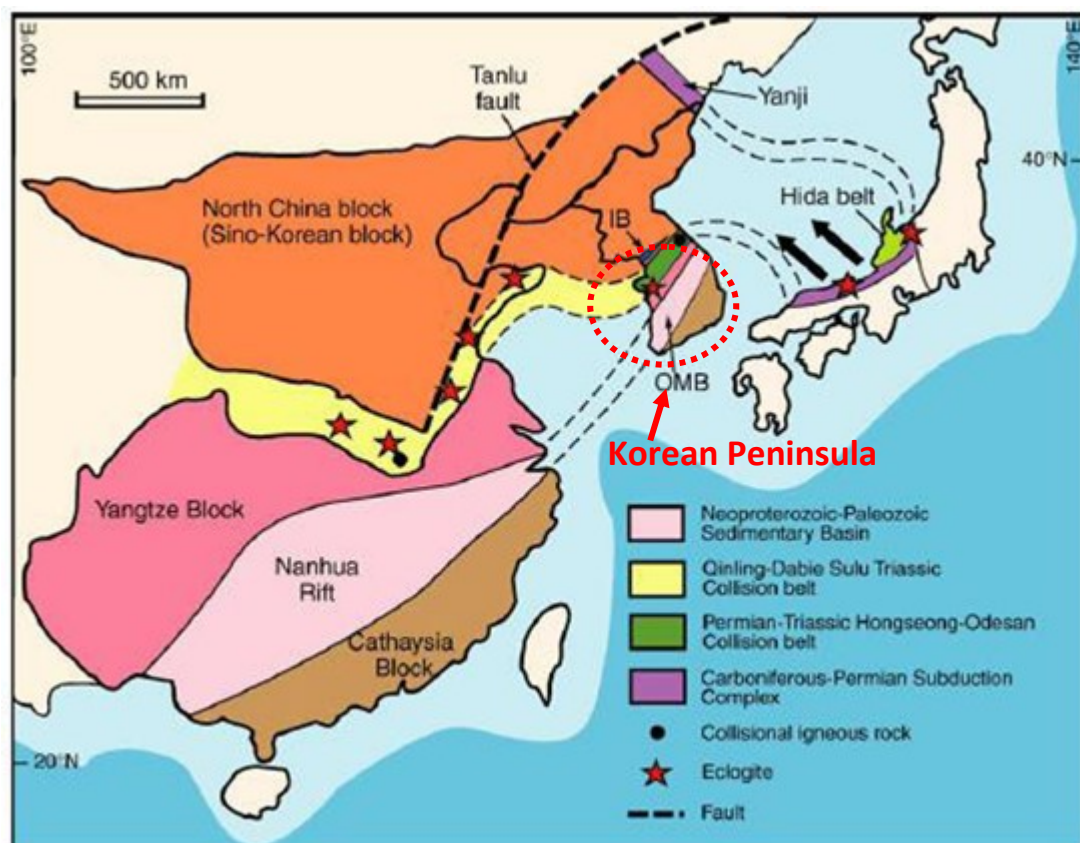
100°E

140°E

500 km

Tanlu fault

Yanji

40°N

North China block (Sino-Korean block)

IB

Hida belt

OMB

Korean Peninsula

Yangtze Block

Nanhua Rift

Cathaysia Block

20°N

Neoproterozoic-Paleozoic Sedimentary Basin

Qinling-Dabie Sulu Triassic Collision belt

Permian-Triassic Hongseong-Odesan Collision belt

Carboniferous-Permian Subduction Complex

Collisional igneous rock

Eclogite

Fault